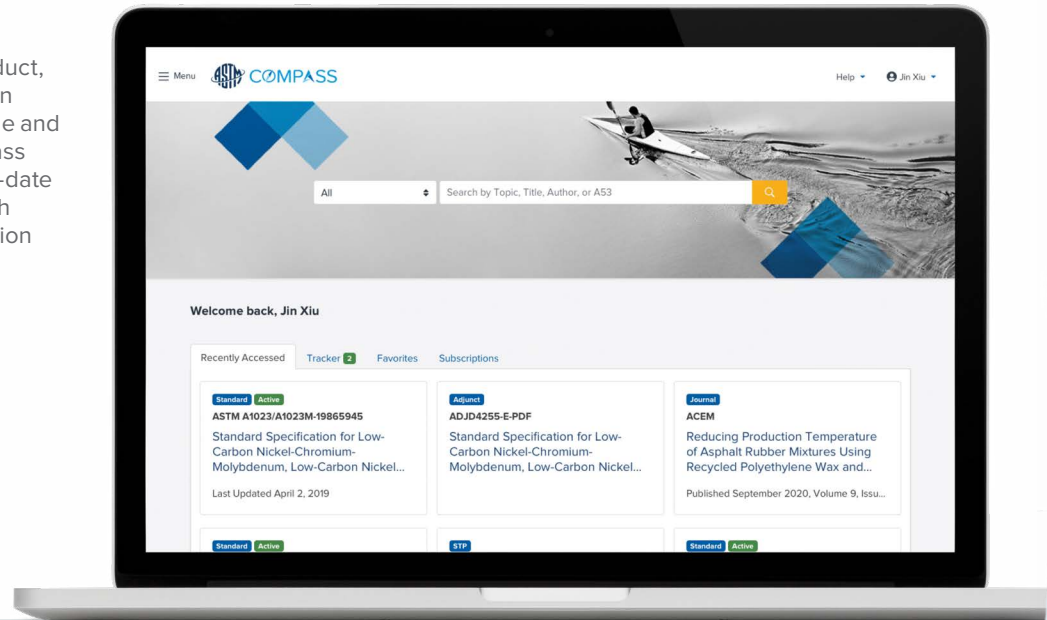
duct,
n
e and
ss
-date
h
ion

Menu COMPASS Help Jin Xiu

All

Search by Topic, Title, Author, or A53

Welcome back, Jin Xiu

Recently Accessed Tracker 2 Favorites Subscriptions

Standard Active
ASTM A1023/A1023M-19865945
Standard Specification for Low-Carbon Nickel-Chromium-Molybdenum, Low-Carbon Nickel...
Last Updated April 2, 2019

Adjunct
ADJD4255-E-PDF
Standard Specification for Low-Carbon Nickel-Chromium-Molybdenum, Low-Carbon Nickel...

Journal
ACEM
Reducing Production Temperature of Asphalt Rubber Mixtures Using Recycled Polyethylene Wax and...
Published September 2020, Volume 9, Issu...

Standard Active

STP

Standard Active